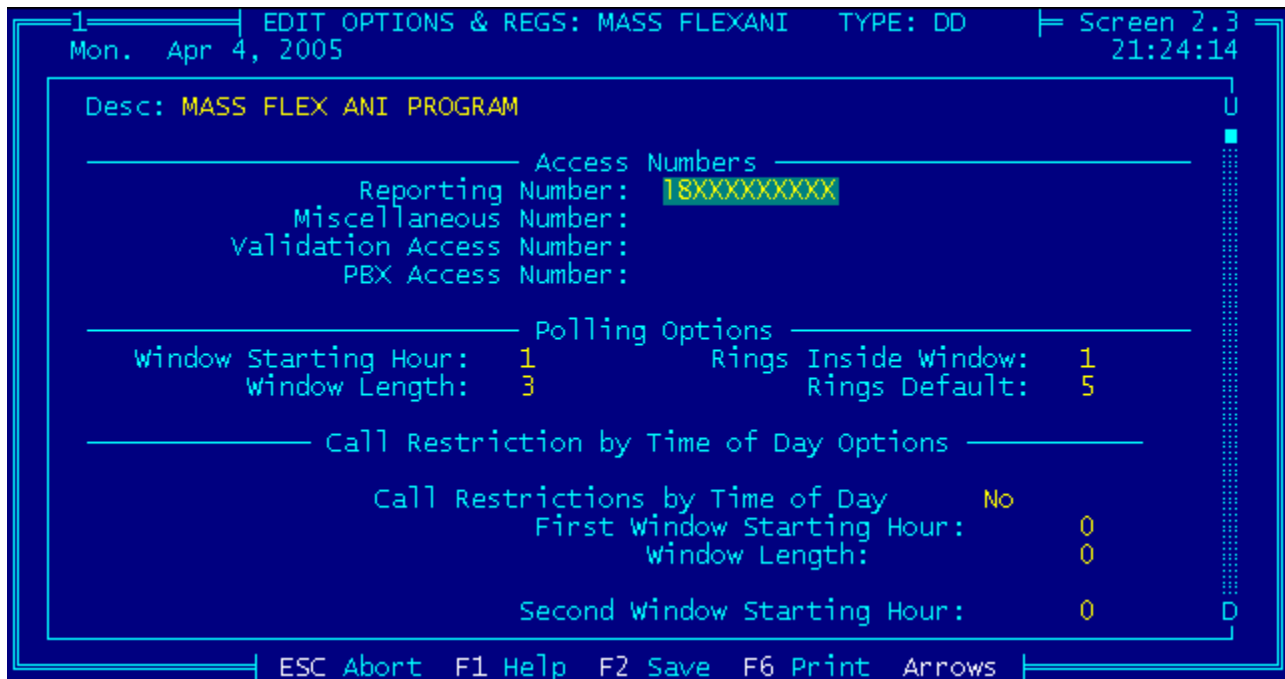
1 EDIT OPTIONS & REGS: MASS FLEXANI TYPE: DD Screen 2.3
Mon. Apr 4, 2005 21:24:14

Desc: MASS FLEX ANI PROGRAM

U

Access Numbers
Reporting Number: 18XXXXXXXXX
Miscellaneous Number:
Validation Access Number:
PBX Access Number:

Polling Options
Window Starting Hour: 1 Rings Inside Window: 1
Window Length: 3 Rings Default: 5

Call Restriction by Time of Day Options

Call Restrictions by Time of Day No
First Window Starting Hour: 0
Window Length: 0

Second Window Starting Hour: 0

D

ESC Abort F1 Help F2 Save F6 Print Arrows